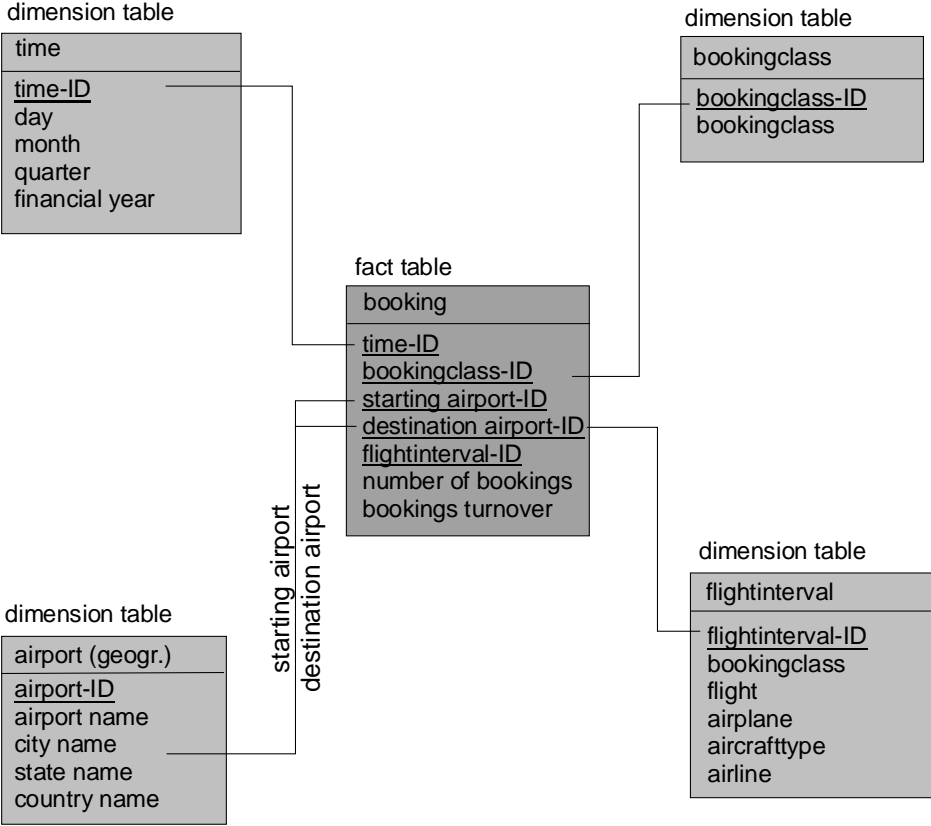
dimension table

time

time-ID
day
month
quarter
financial year

dimension table

bookingclass

bookingclass-ID
bookingclass

fact table

booking

time-ID
bookingclass-ID
starting airport-ID
destination airport-ID
flightinterval-ID
number of bookings
bookings turnover

starting airport
destination airport

dimension table

flightinterval

flightinterval-ID
bookingclass
flight
airplane
aircrafttype
airline

dimension table

airport (geogr.)

airport-ID
airport name
city name
state name
country name